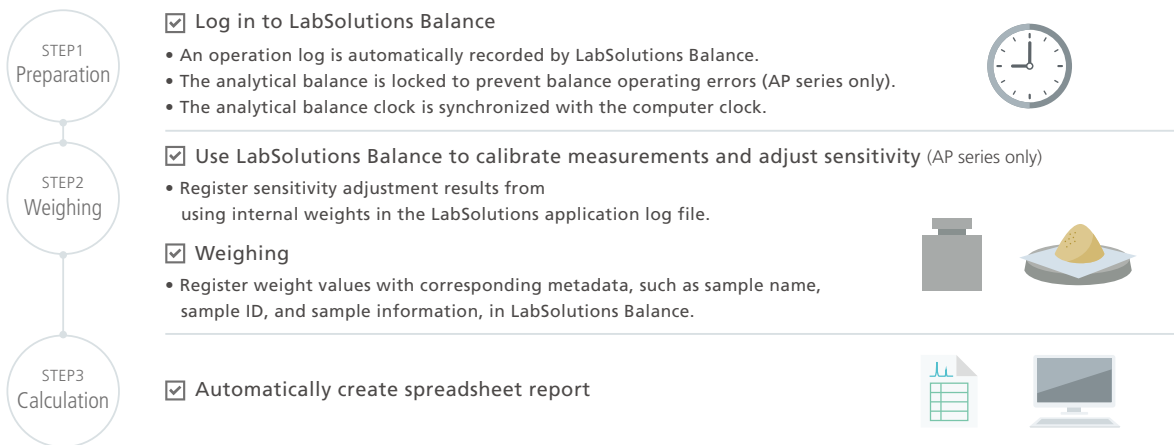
STEP1
Preparation

☑ Log in to LabSolutions Balance

• An operation log is automatically recorded by LabSolutions Balance.
• The analytical balance is locked to prevent balance operating errors (AP series only).
• The analytical balance clock is synchronized with the computer clock.

STEP2
Weighing

☑ Use LabSolutions Balance to calibrate measurements and adjust sensitivity (AP series only)

• Register sensitivity adjustment results from using internal weights in the LabSolutions application log file.

☑ Weighing

• Register weight values with corresponding metadata, such as sample name, sample ID, and sample information, in LabSolutions Balance.

STEP3
Calculation

☑ Automatically create spreadsheet report